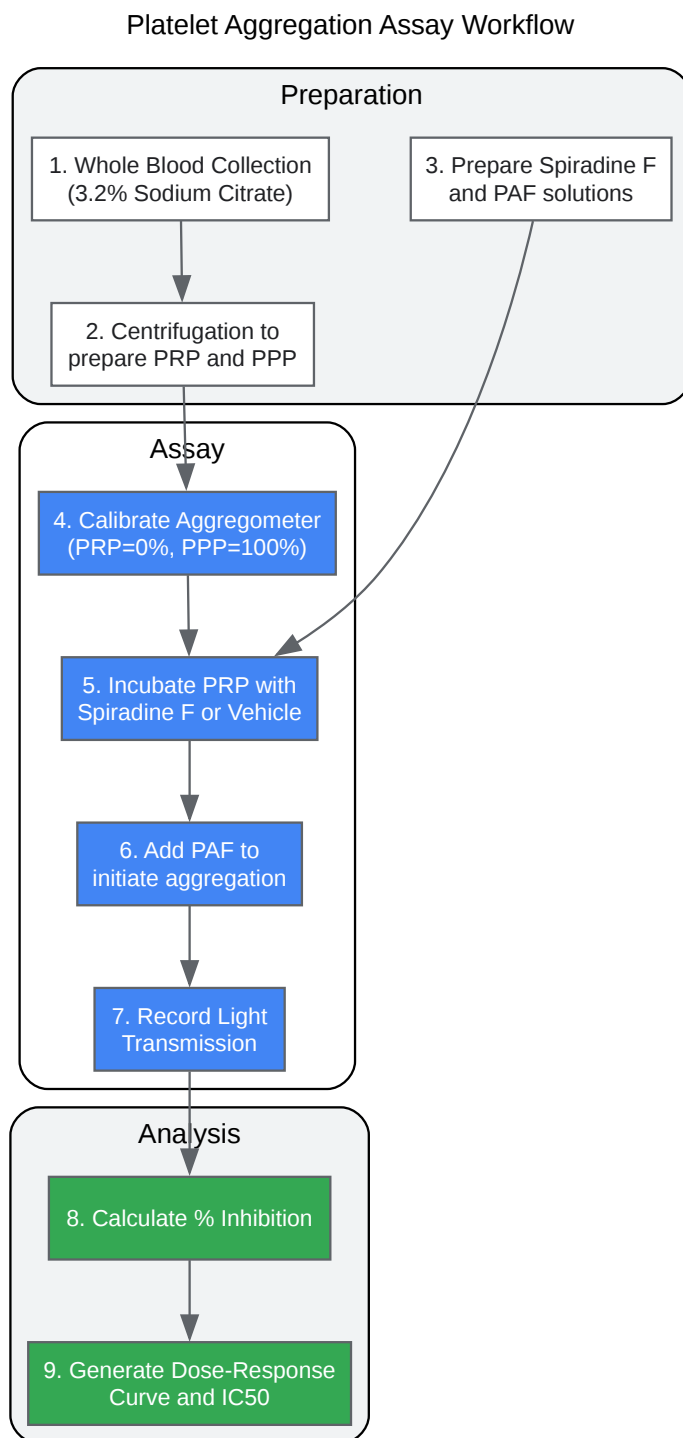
Platelet Aggregation Assay Workflow

Preparation

1. Whole Blood Collection (3.2% Sodium Citrate)

3. Prepare Spiradine F and PAF solutions

2. Centrifugation to prepare PRP and PPP

Assay

4. Calibrate Aggregometer (PRP=0%, PPP=100%)

5. Incubate PRP with Spiradine F or Vehicle

6. Add PAF to initiate aggregation

7. Record Light Transmission

Analysis

8. Calculate % Inhibition

9. Generate Dose-Response Curve and IC50